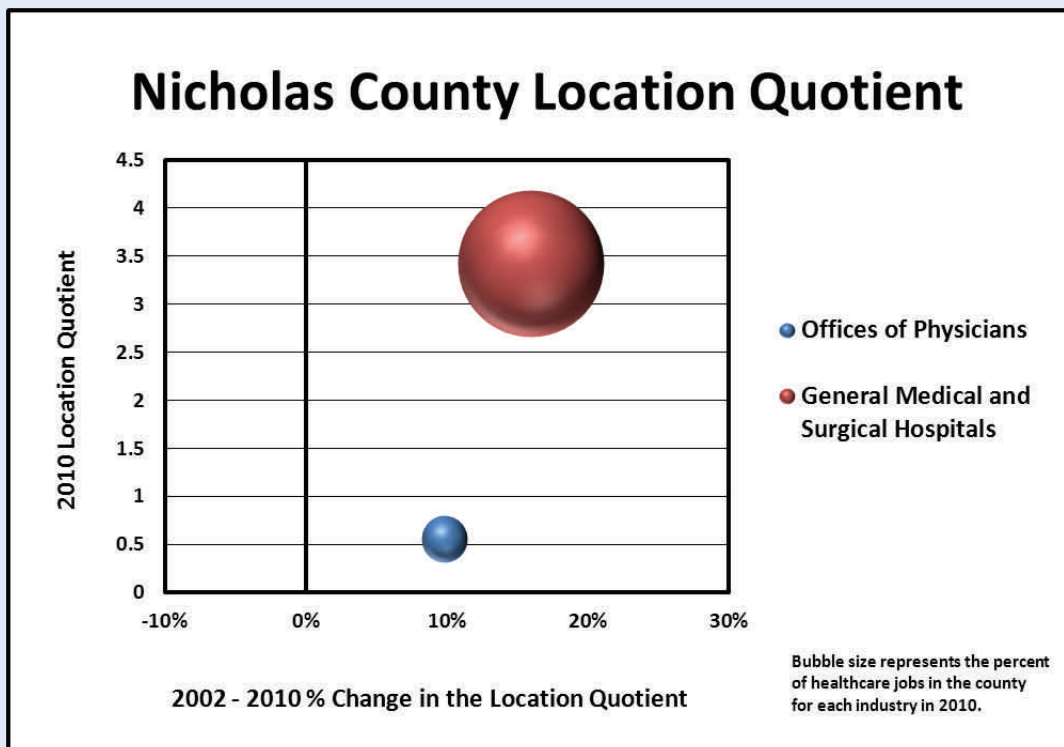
Nicholas County Location Quotient

2010 Location Quotient

4.5
4
3.5
3
2.5
2
1.5
1
0.5
0

-10%
0%
10%
20%
30%

Offices of Physicians

General Medical and Surgical Hospitals

2002 - 2010 % Change in the Location Quotient

Bubble size represents the percent of healthcare jobs in the county for each industry in 2010.